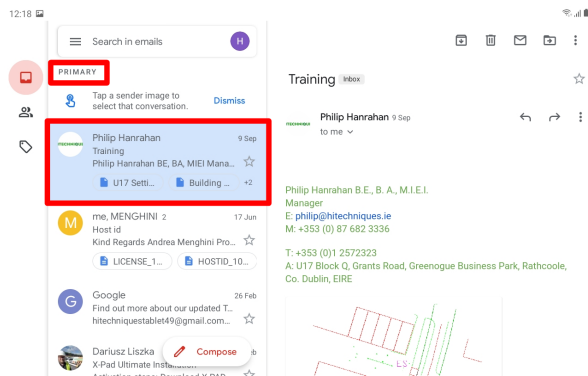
12:18

Search in emails

H

PRIMARY

Tap a sender image to select that conversation.

Dismiss

HITECHNIQUES

Philip Hanrahan

9 Sep

Training

Philip Hanrahan BE, BA, MIEI Mana...

U17 Setti...

Building ...

+2

M

me, MENGHINI 2

17 Jun

Host id

Kind Regards Andrea Menghini Pro...

LICENSE_1...

HOSTID_10...

G

Google

26 Feb

Find out more about our updated T...

hitechniquestablet49@gmail.com...

Dariusz Liszka

X-Pad Ultimate Installation

Compose

Training

Inbox

HITECHNIQUES

Philip Hanrahan

9 Sep

to me

Philip Hanrahan B.E., B. A., M.I.E.I.
Manager
E: philip@hitechniques.ie
M: +353 (0) 87 682 3336

T: +353 (0)1 2572323
A: U17 Block Q, Grants Road, Greenogue Business Park, Rathcoole, Co. Dublin, EIRE